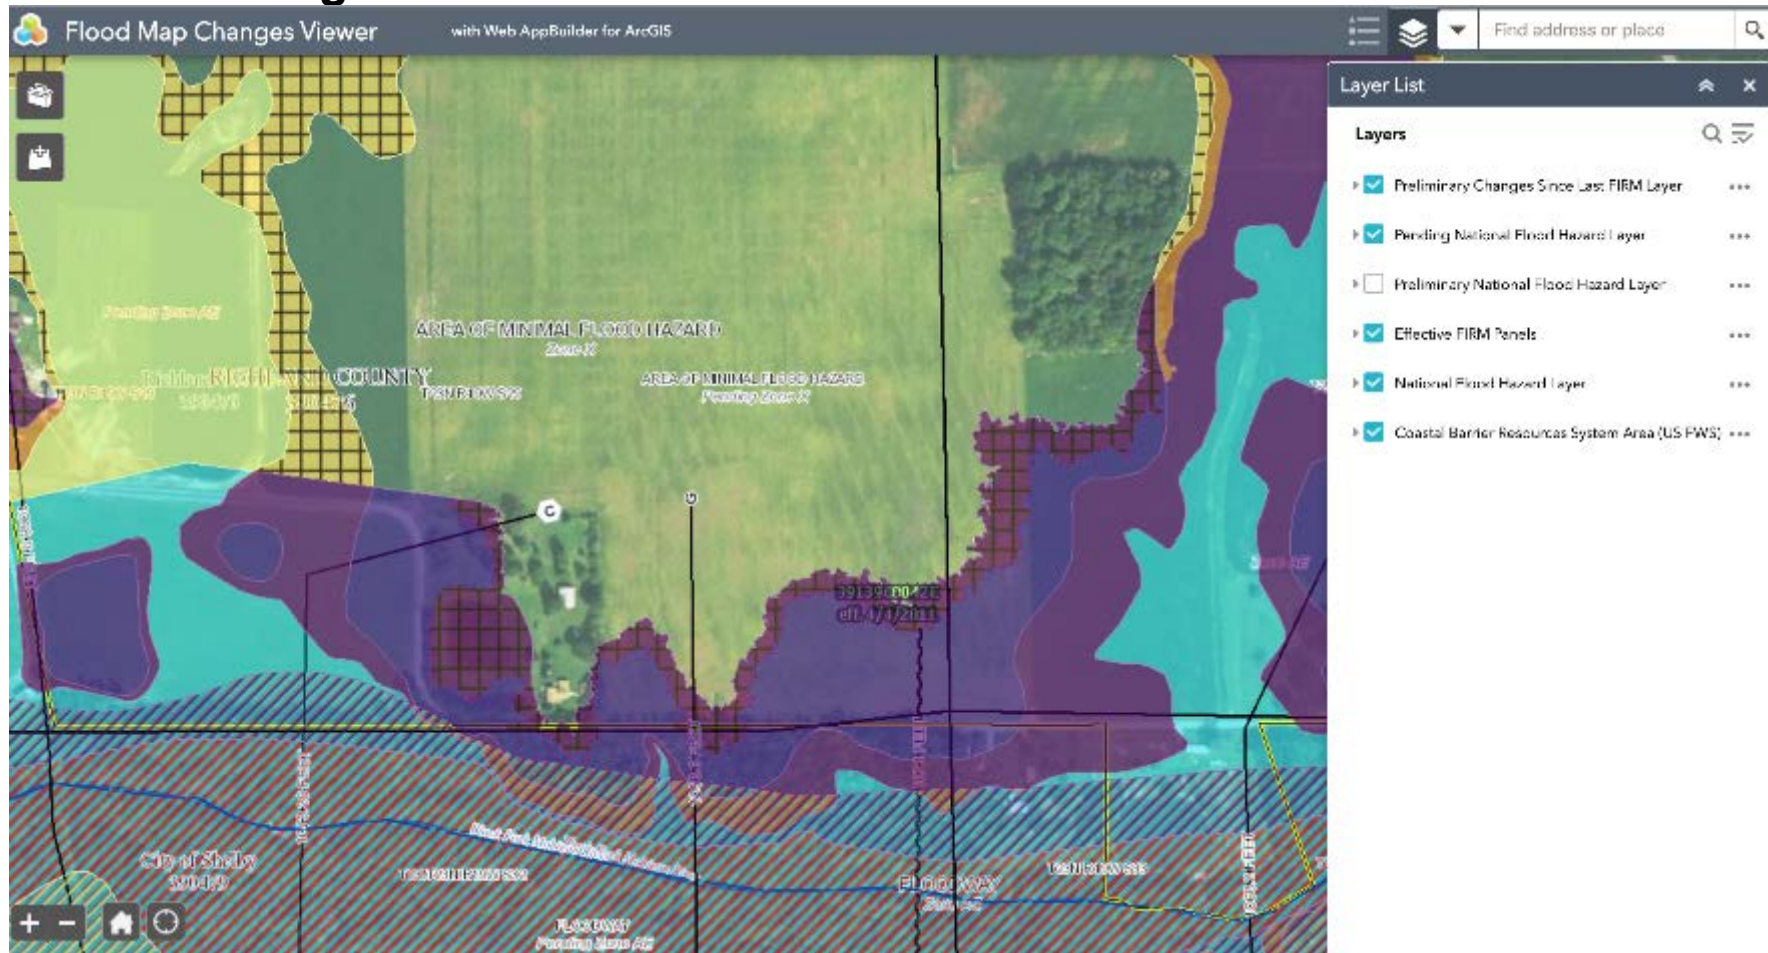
Flood Map Changes Viewer with Web AppBuilder for ArcGIS

Find address or place

Layer List

Layers

Preliminary Changes Since Last FIRM Layer

Pending National Flood Hazard Layer

Preliminary National Flood Hazard Layer

Effective FIRM Panels

National Flood Hazard Layer

Coastal Barrier Resources System Area (US FWS)

Pending Zone AE

AREA OF MINIMAL FLOOD HAZARD
Zone X

RICHLAND COUNTY
390476

AREA OF MINIMAL FLOOD HAZARD
Pending Zone X

39139C0042E
eff. 1/1/2011

City of Shelby
390479

FLOODWAY
Zone AE

FLOODWAY
Pending Zone AE

Zone AE

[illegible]